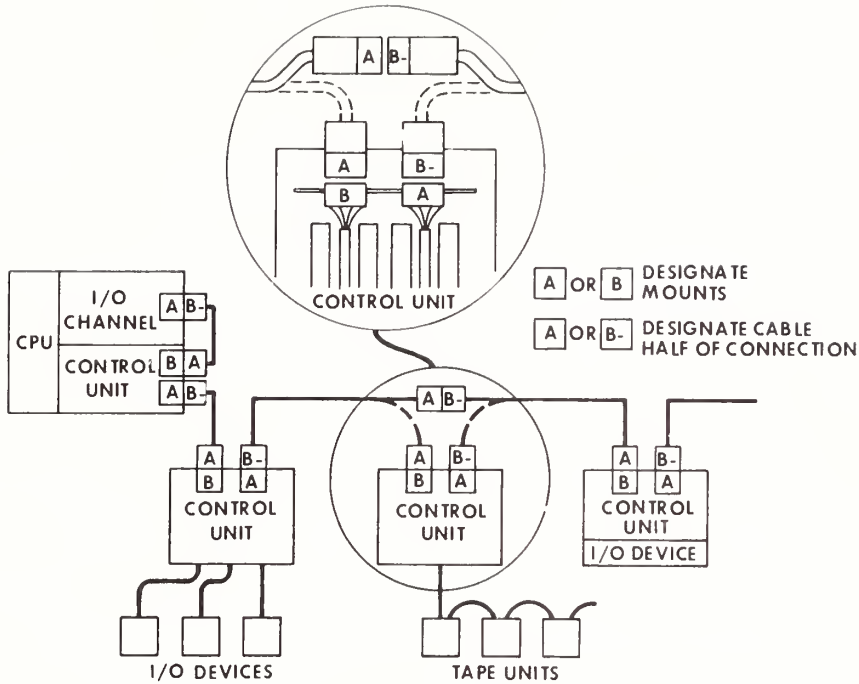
A B-

A B-

B A

CONTROL UNIT

A OR B DESIGNATE MOUNTS

A OR B- DESIGNATE CABLE HALF OF CONNECTION

CPU

I/O CHANNEL A B-

CONTROL UNIT B A

A B-

A B-

A B-
B A
CONTROL UNIT

A B-
B A
CONTROL UNIT

A B-
B A
CONTROL UNIT
I/O DEVICE

I/O DEVICES

TAPE UNITS